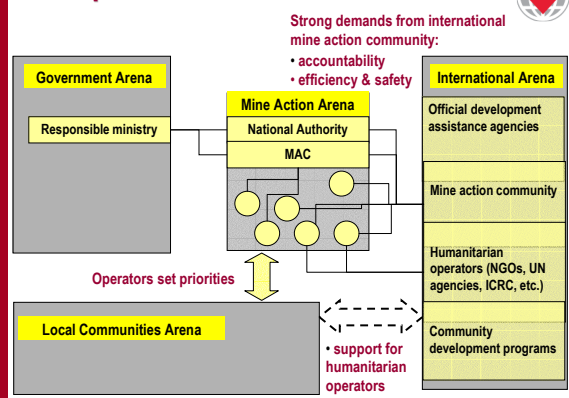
Strong demands from international mine action community:
• accountability
• efficiency & safety

Government Arena

Responsible ministry

Mine Action Arena

National Authority

MAC

International Arena

Official development assistance agencies

Mine action community

Humanitarian operators (NGOs, UN agencies, ICRC, etc.)

Community development programs

Operators set priorities

Local Communities Arena

• support for humanitarian operators